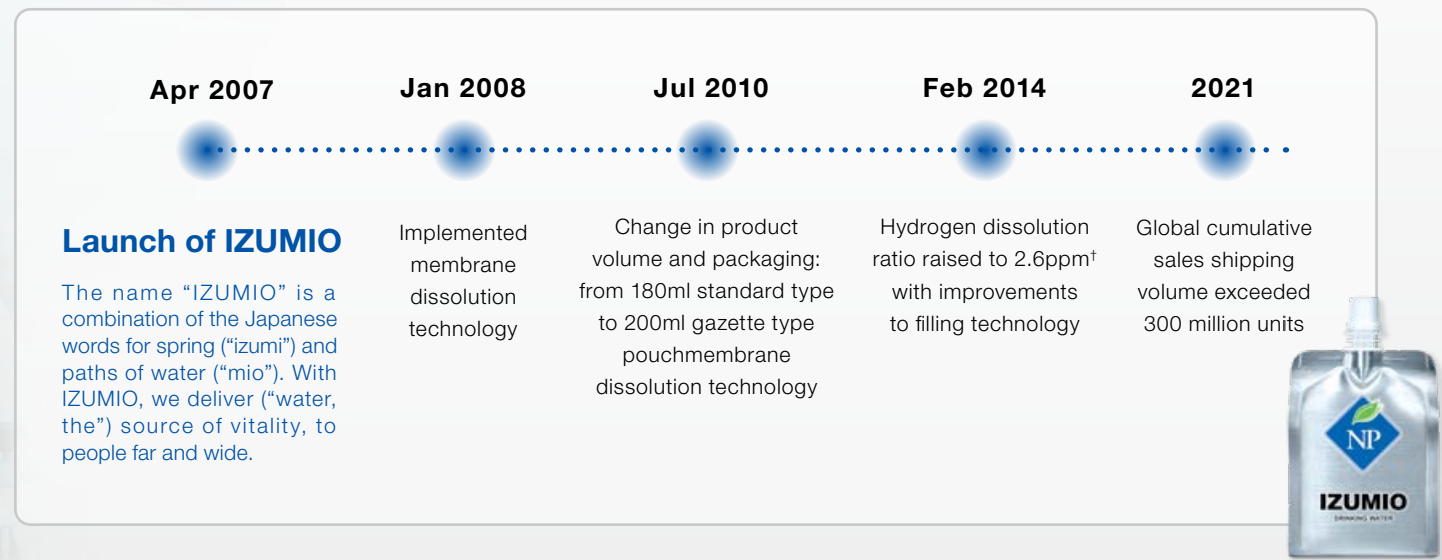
Apr 2007

Jan 2008

Jul 2010

Feb 2014

2021

Launch of IZUMIO

The name "IZUMIO" is a combination of the Japanese words for spring ("izumi") and paths of water ("mio"). With IZUMIO, we deliver ("water, the") source of vitality, to people far and wide.

Implemented membrane dissolution technology

Change in product volume and packaging: from 180ml standard type to 200ml gazette type pouchmembrane dissolution technology

Hydrogen dissolution ratio raised to 2.6ppm† with improvements to filling technology

Global cumulative sales shipping volume exceeded 300 million units

NP

IZUMIO

DRINKING WATER